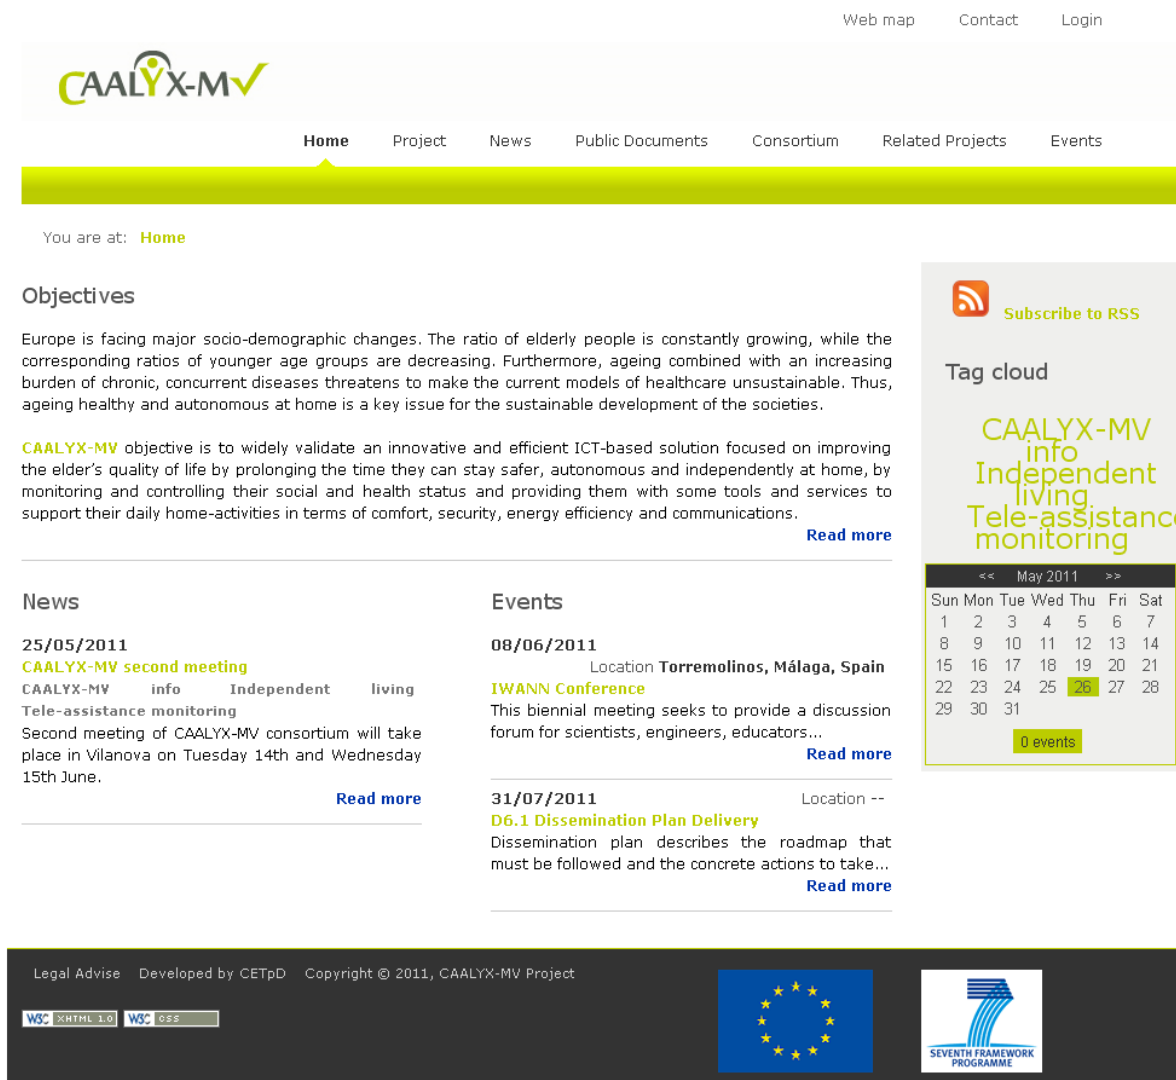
Web map Contact Login

CAALYX-MV

Home Project News Public Documents Consortium Related Projects Events

You are at: Home

Objectives

Europe is facing major socio-demographic changes. The ratio of elderly people is constantly growing, while the corresponding ratios of younger age groups are decreasing. Furthermore, ageing combined with an increasing burden of chronic, concurrent diseases threatens to make the current models of healthcare unsustainable. Thus, ageing healthy and autonomous at home is a key issue for the sustainable development of the societies.

CAALYX-MV objective is to widely validate an innovative and efficient ICT-based solution focused on improving the elder's quality of life by prolonging the time they can stay safer, autonomous and independently at home, by monitoring and controlling their social and health status and providing them with some tools and services to support their daily home-activities in terms of comfort, security, energy efficiency and communications.

Read more

News

25/05/2011
CAALYX-MV second meeting
CAALYX-MV info Independent living Tele-assistance monitoring
Second meeting of CAALYX-MV consortium will take place in Vilanova on Tuesday 14th and Wednesday 15th June.
Read more

Events

08/06/2011
Location Torremolinos, Málaga, Spain
IWANN Conference
This biennial meeting seeks to provide a discussion forum for scientists, engineers, educators...
Read more

31/07/2011
Location --
D6.1 Dissemination Plan Delivery
Dissemination plan describes the roadmap that must be followed and the concrete actions to take...
Read more

Subscribe to RSS

Tag cloud

CAALYX-MV
info
Independent
living
Tele-assistance
monitoring

<< May 2011 >>

| Sun | Mon | Tue | Wed | Thu | Fri | Sat |
|---|---|---|---|---|---|---|
| 1 | 2 | 3 | 4 | 5 | 6 | 7 |
| 8 | 9 | 10 | 11 | 12 | 13 | 14 |
| 15 | 16 | 17 | 18 | 19 | 20 | 21 |
| 22 | 23 | 24 | 25 | 26 | 27 | 28 |
| 29 | 30 | 31 | | | | |

0 events

Legal Advise Developed by CETpD Copyright © 2011, CAALYX-MV Project

W3C XHTML 1.0 W3C CSS

SEVENTH FRAMEWORK PROGRAMME